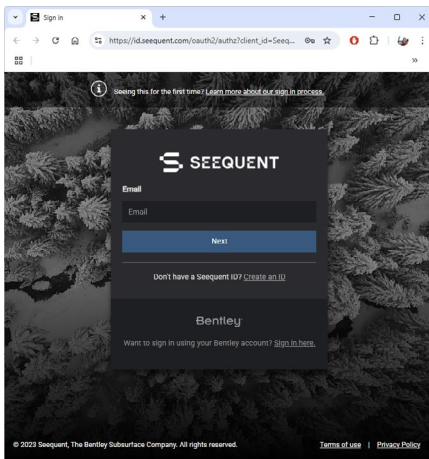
Sign in
https://id.seequent.com/oauth2/authz?client_id=Seeq...

Seeing this for the first time? Learn more about our sign in process.

SEEQUENT

Email

Email

Next

Don't have a Seequent ID? Create an ID

Bentley

Want to sign in using your Bentley account? Sign in here.

© 2023 Seequent, The Bentley Subsurface Company. All rights reserved.

Terms of use | Privacy Policy